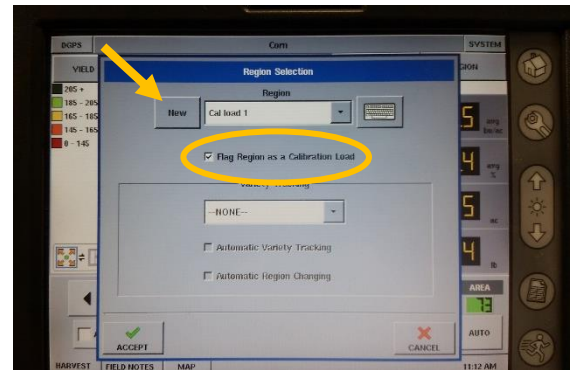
DGPS
Corn
SYSTEM
YIELD
GION
205 +
185 - 205
165 - 185
145 - 165
0 - 145
Region Selection
Region
New
Cal load 1
Flag Region as a Calibration Load
Variety Tracking
--NONE--
Automatic Variety Tracking
Automatic Region Changing
5
bu/ac
4
%
5
ac
4
lb
AREA
ACCEPT
CANCEL
AUTO
HARVEST
FIELD NOTES
MAP
11:12 AM